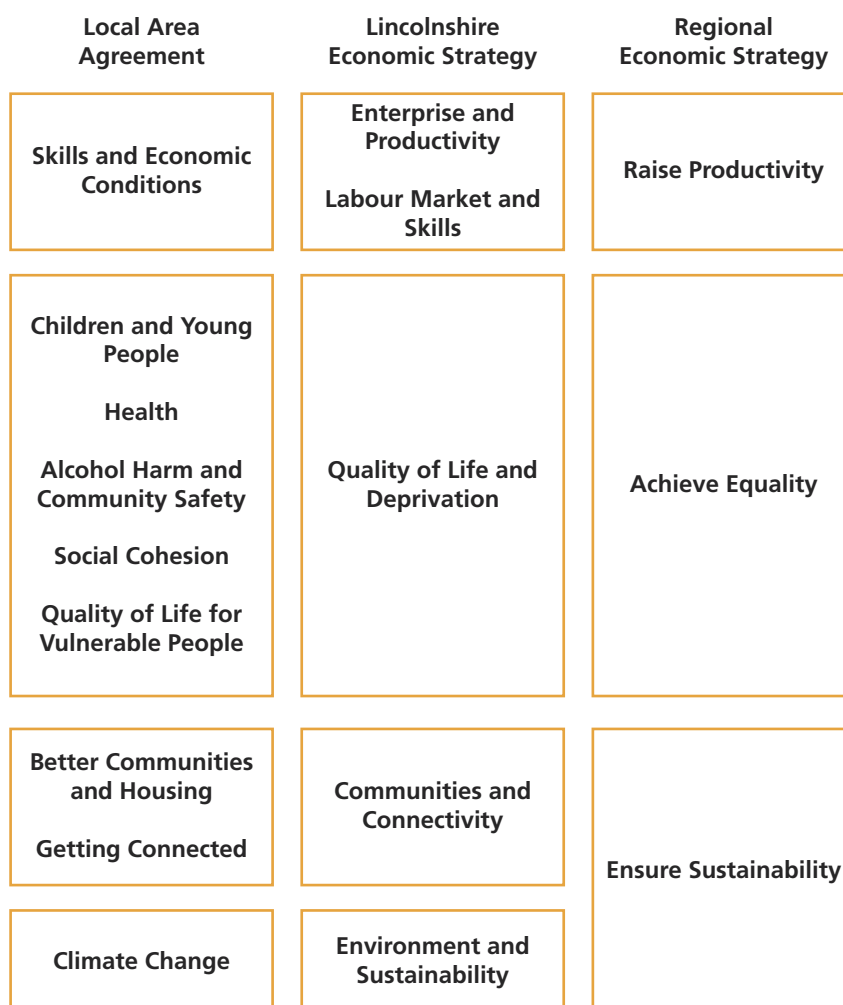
| Local Area Agreement | Lincolnshire Economic Strategy | Regional Economic Strategy |
|---|---|---|
| Skills and Economic Conditions | Enterprise and Productivity<br><br>Labour Market and Skills | Raise Productivity |
| Children and Young People<br><br>Health<br><br>Alcohol Harm and Community Safety<br><br>Social Cohesion<br><br>Quality of Life for Vulnerable People | Quality of Life and Deprivation | Achieve Equality |
| Better Communities and Housing<br><br>Getting Connected | Communities and Connectivity | Ensure Sustainability |
| Climate Change | Environment and Sustainability | |